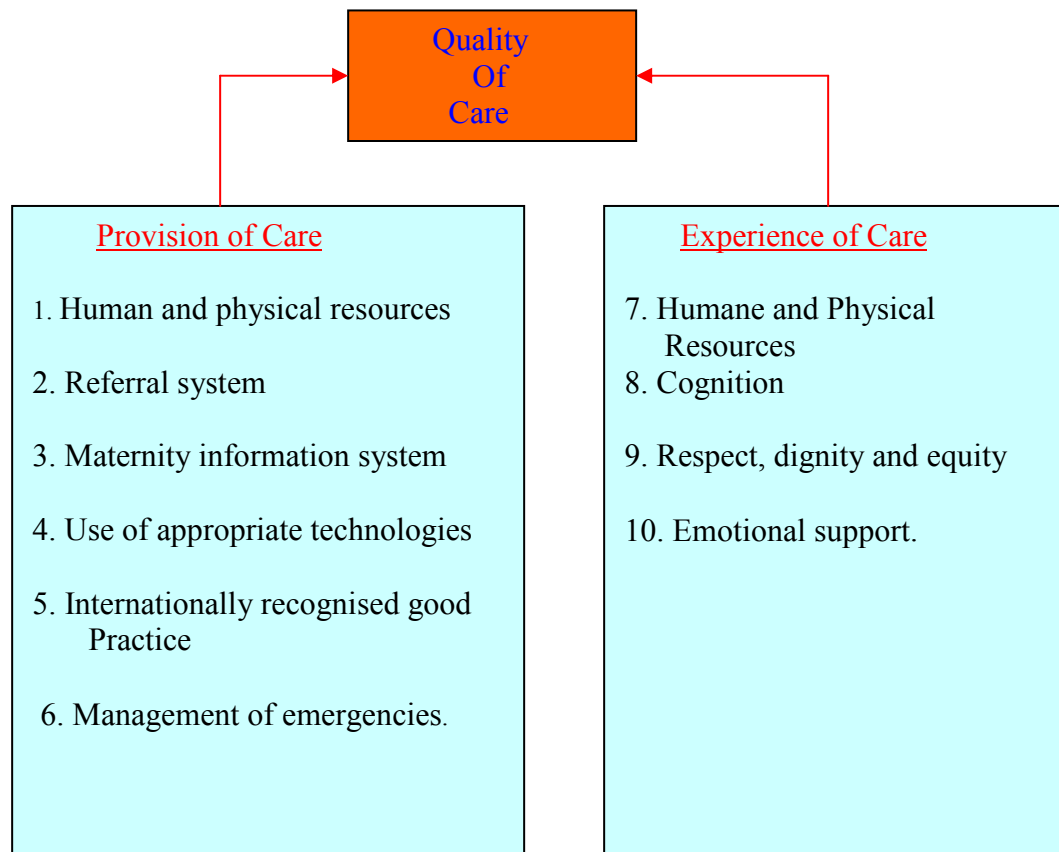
Quality
Of
Care

Provision of Care

1. Human and physical resources

2. Referral system

3. Maternity information system

4. Use of appropriate technologies

5. Internationally recognised good Practice

6. Management of emergencies.

Experience of Care

7. Humane and Physical Resources

8. Cognition

9. Respect, dignity and equity

10. Emotional support.